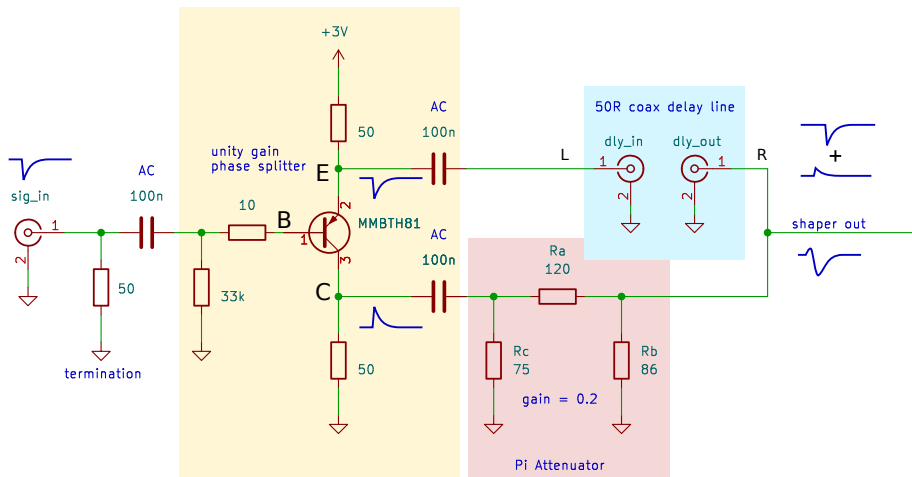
+3V

50R coax delay line

AC

100n

50

dly_in

dly_out

unity gain
phase splitter

L

R

1

1

E

2

2

sig_in

AC

10

B

MMBTH81

1

100n

1

shaper out

2

AC

3

Ra

100n

120

50

33k

C

Rc

Rb

75

86

50

termination

gain = 0.2

Pi Attenuator